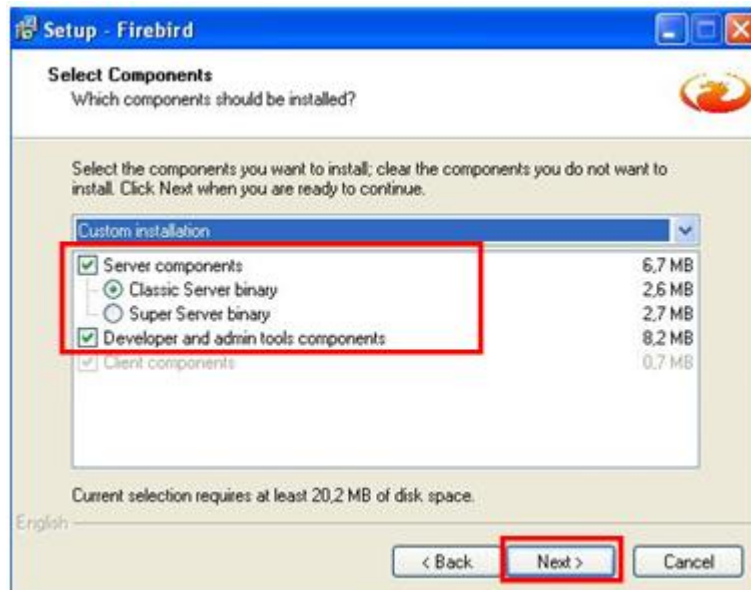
Setup - Firebird

Select Components
Which components should be installed?

Select the components you want to install; clear the components you do not want to install. Click Next when you are ready to continue.

Custom installation

| | |
|---|---|
| Server components | 6,7 MB |
| Classic Server binary | 2,6 MB |
| Super Server binary | 2,7 MB |
| Developer and admin tools components | 8,2 MB |
| Client components | 0,7 MB |

Current selection requires at least 20,2 MB of disk space.

English

< Back | Next > | Cancel